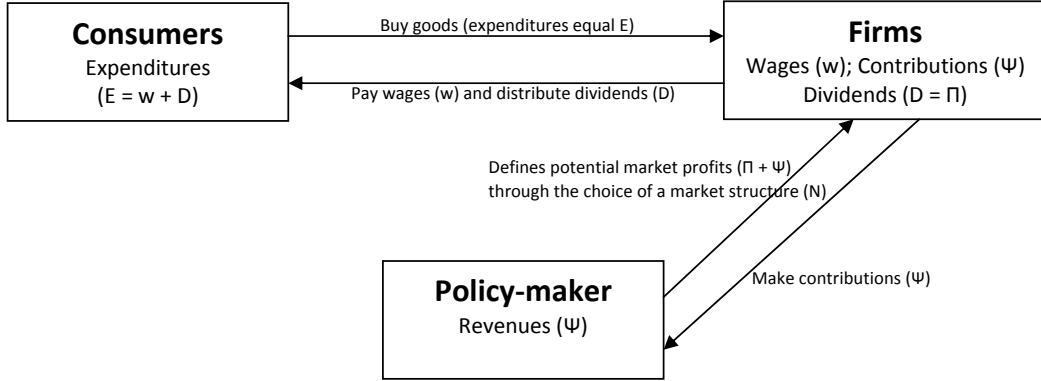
**Consumers**
Expenditures
(E = w + D)

Buy goods (expenditures equal E)

Pay wages (w) and distribute dividends (D)

**Firms**
Wages (w); Contributions (Ψ)
Dividends (D = Π)

Defines potential market profits (Π + Ψ) through the choice of a market structure (N)

Make contributions (Ψ)

**Policy-maker**
Revenues (Ψ)